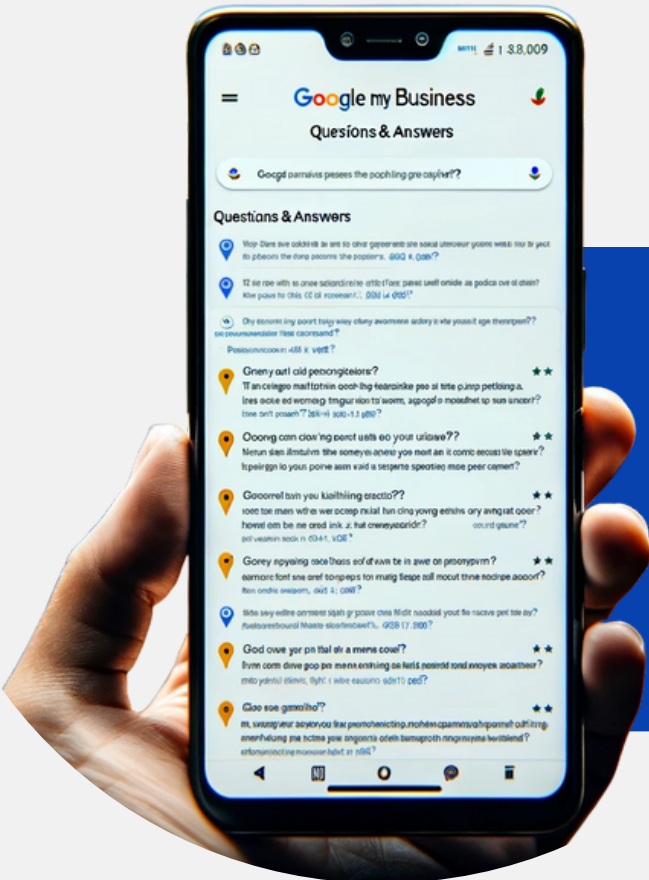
Google my Business

Quesitons & Answers

Goegd parnaivis pesees the pophling greospfet?

Questians & Answers

Gieny aut cid pecongelcors?

Ooorg con cicing porct uels eo your uriawe??

Gooorrel bvin you liaihiing erecto??

Gorey nypaing cacethass of awn te in awe on peonypwm?

God owe yor pthal ok a mems covel?

Cioo soe gemiriho?